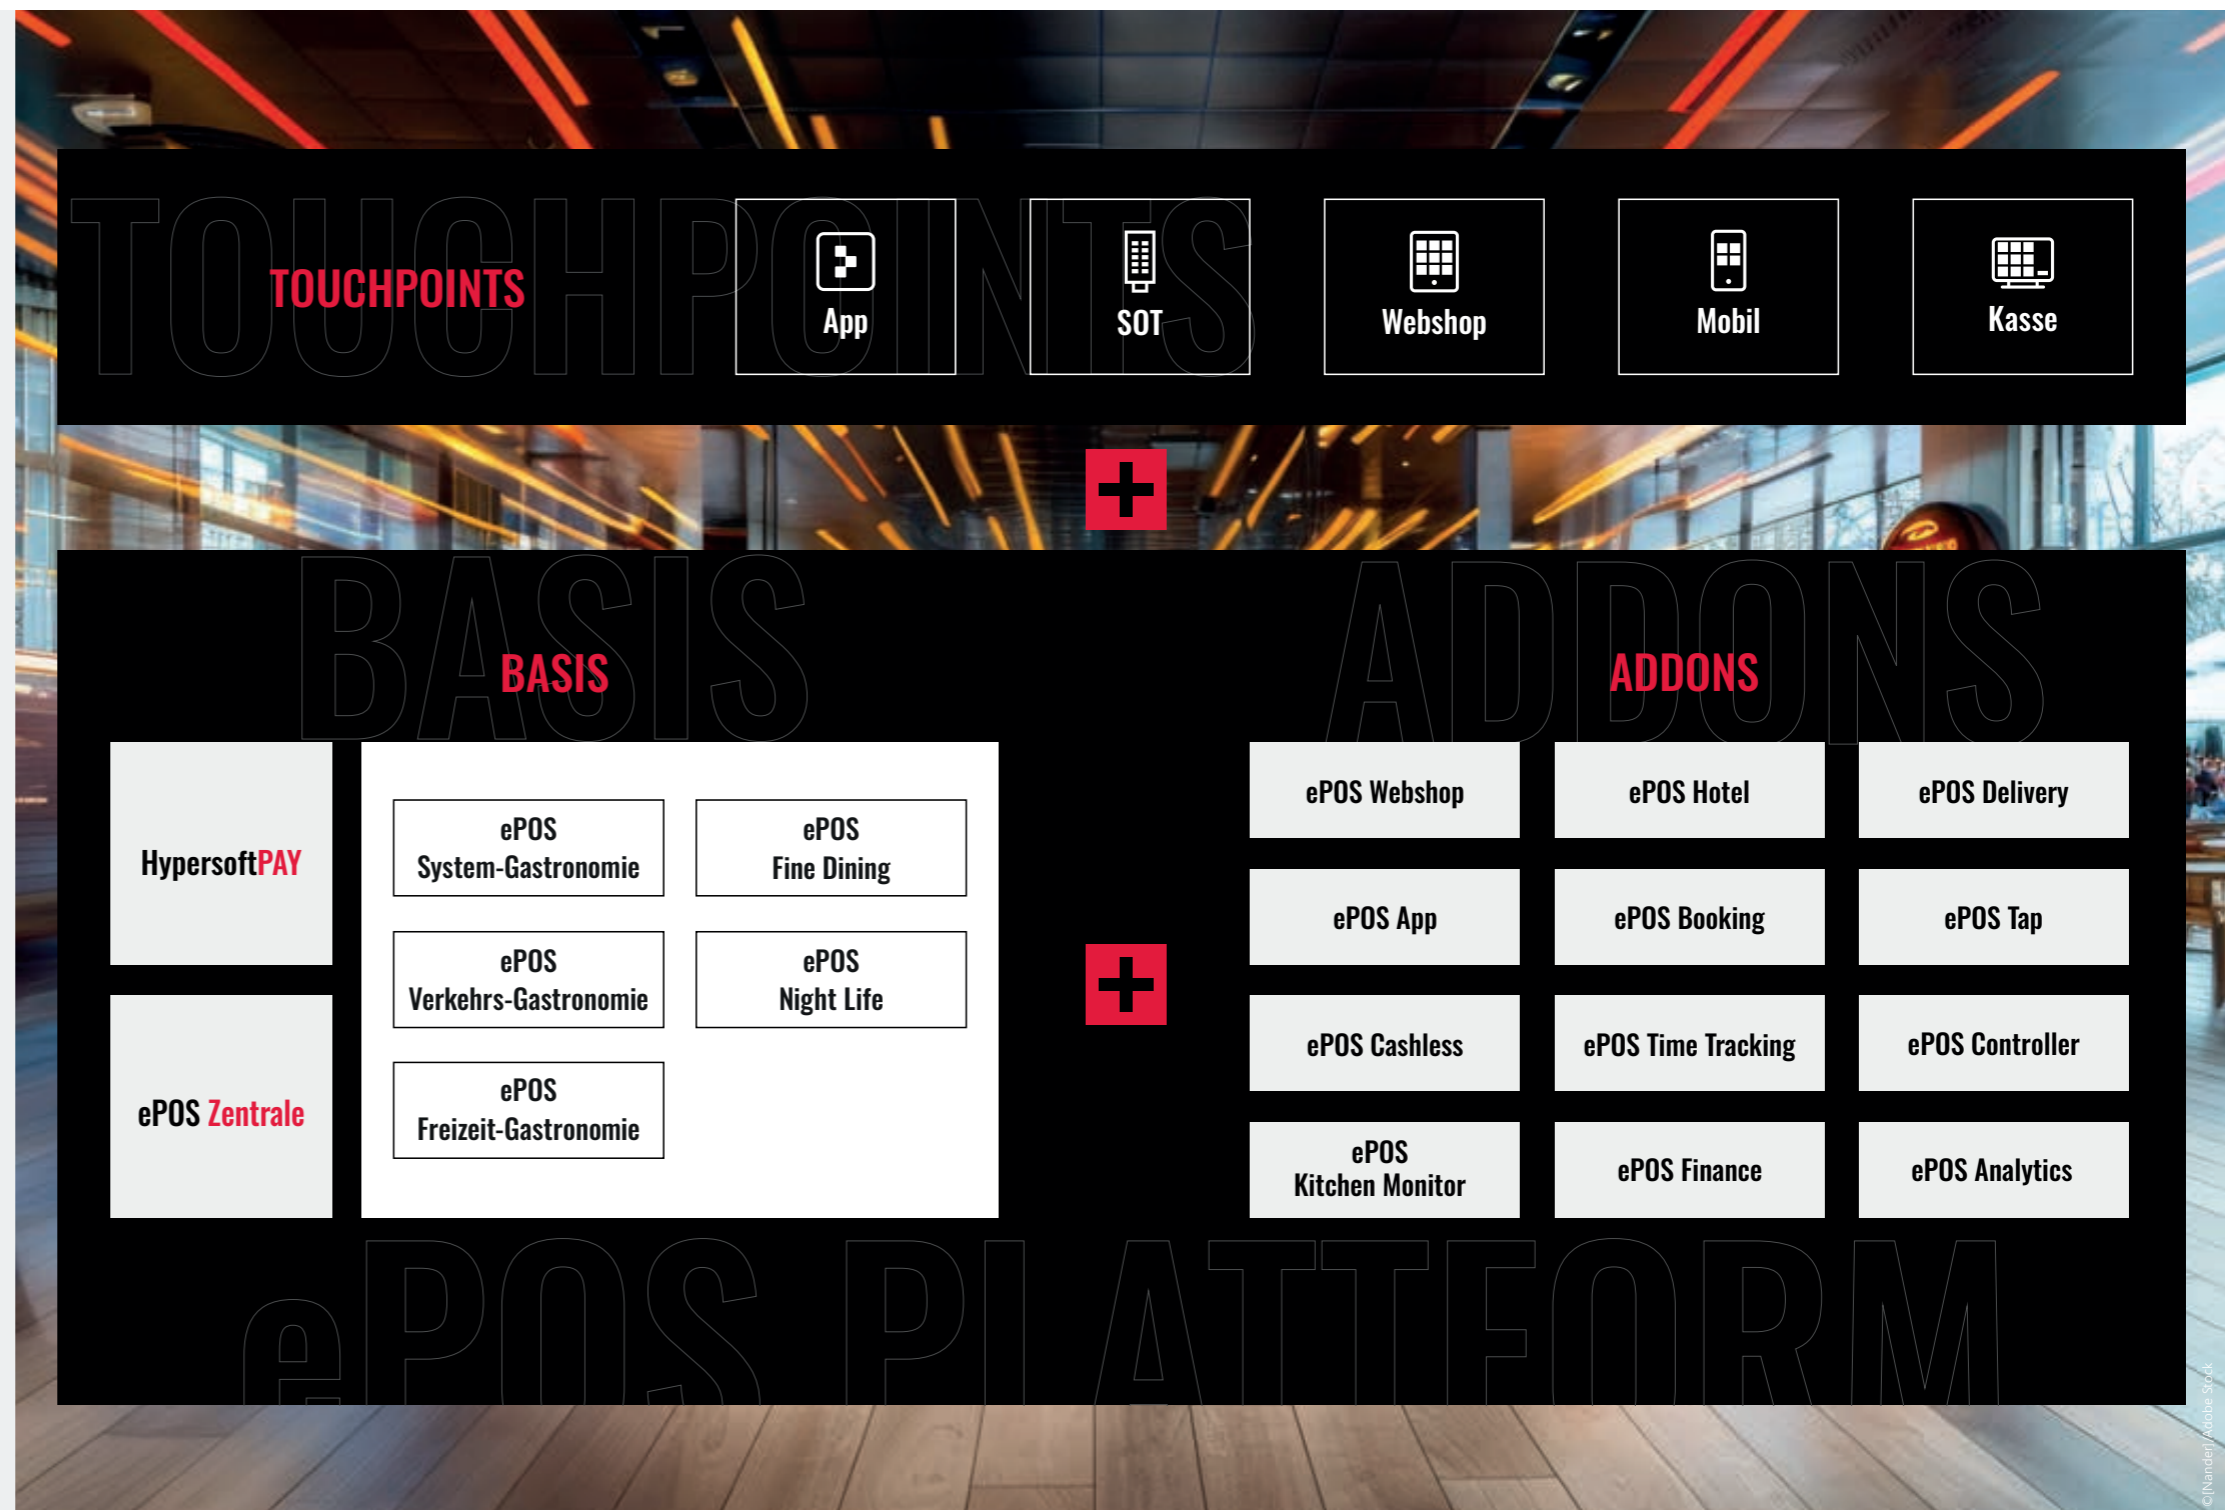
TOUCHPOINTS

TOUCHPOINTS

App

SOT

Webshop

Mobil

Kasse

+

BASIS

BASIS

ADDONS

ADDONS

HypersoftPAY

ePOS Zentrale

ePOS System-Gastronomie

ePOS Fine Dining

ePOS Verkehrs-Gastronomie

ePOS Night Life

ePOS Freizeit-Gastronomie

+

ePOS Webshop

ePOS Hotel

ePOS Delivery

ePOS App

ePOS Booking

ePOS Tap

ePOS Cashless

ePOS Time Tracking

ePOS Controller

ePOS Kitchen Monitor

ePOS Finance

ePOS Analytics

ePOS PLATFORM

©iNander/Adobe Stock